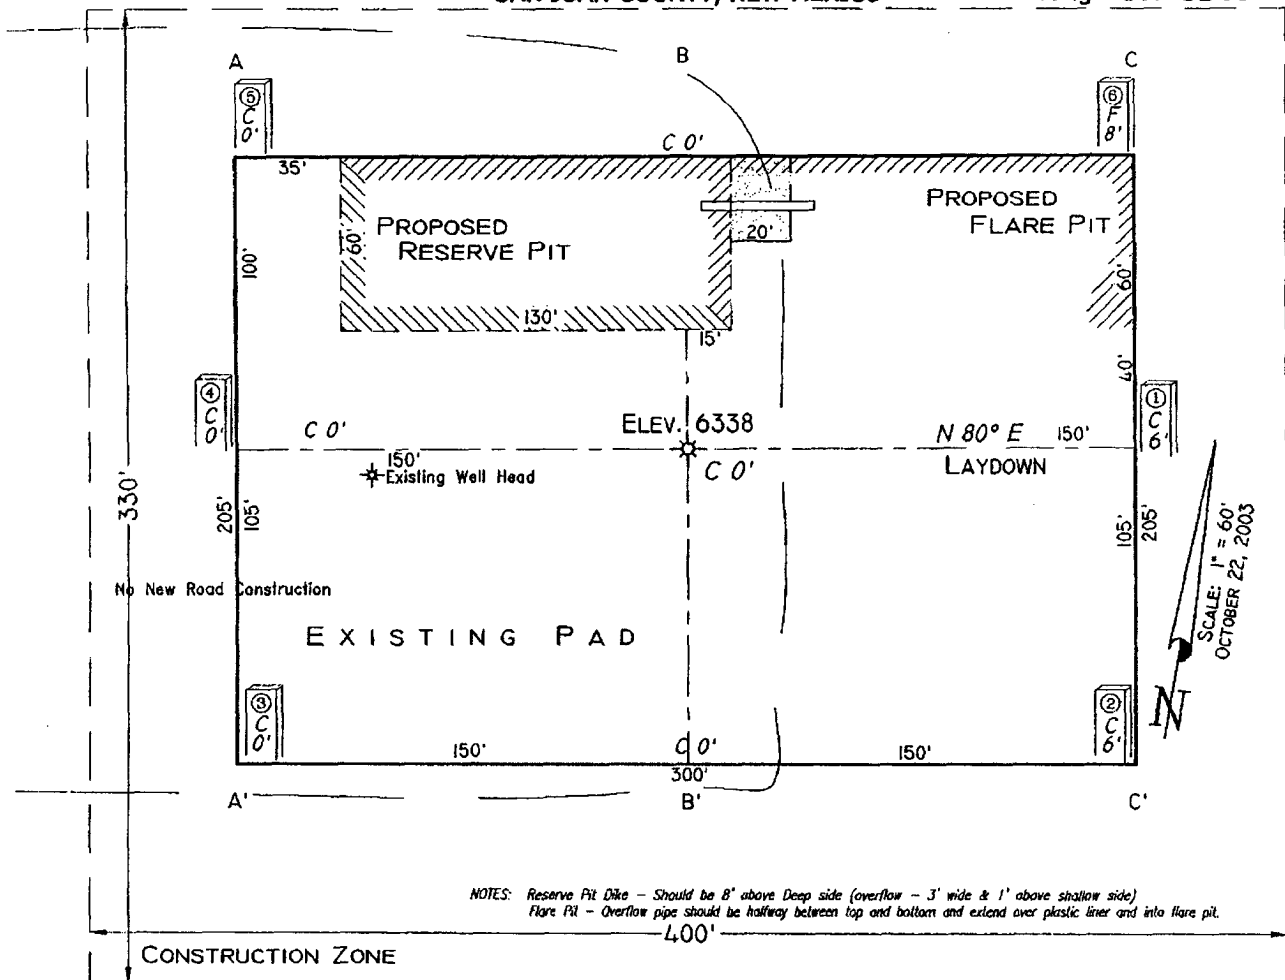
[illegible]

A

B

C

⑤ C 0'

⑥ F 8'

C 0'

35'

PROPOSED RESERVE PIT

PROPOSED FLARE PIT

60'

20'

100'

60'

130'

15'

40'

④ C 0'

① C 6'

C 0'

ELEV. 6338

N 80° E

150'

150'

Existing Well Head

C 0'

LAYDOWN

330'

205'

105'

105'

205'

SCALE: 1" = 60'
OCTOBER 22, 2003

No New Road Construction

EXISTING PAD

N

③ C 0'

② C 6'

150'

C 0'

150'

300'

A'

B'

C'

NOTES: Reserve Pit Dike – Should be 8' above Deep side (overflow – 3' wide & 1' above shallow side)
Flare Pit – Overflow pipe should be halfway between top and bottom and extend over plastic liner and into flare pit.

400'

CONSTRUCTION ZONE